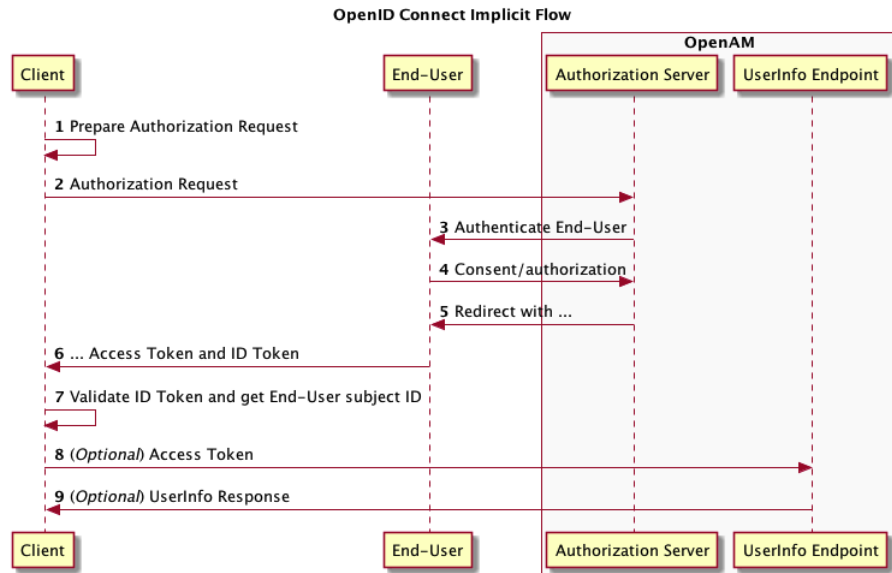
OpenID Connect Implicit Flow

OpenAM

Client

End-User

Authorization Server

UserInfo Endpoint

1 Prepare Authorization Request

2 Authorization Request

3 Authenticate End-User

4 Consent/authorization

5 Redirect with ...

6 ... Access Token and ID Token

7 Validate ID Token and get End-User subject ID

8 (Optional) Access Token

9 (Optional) UserInfo Response

Client

End-User

Authorization Server

UserInfo Endpoint